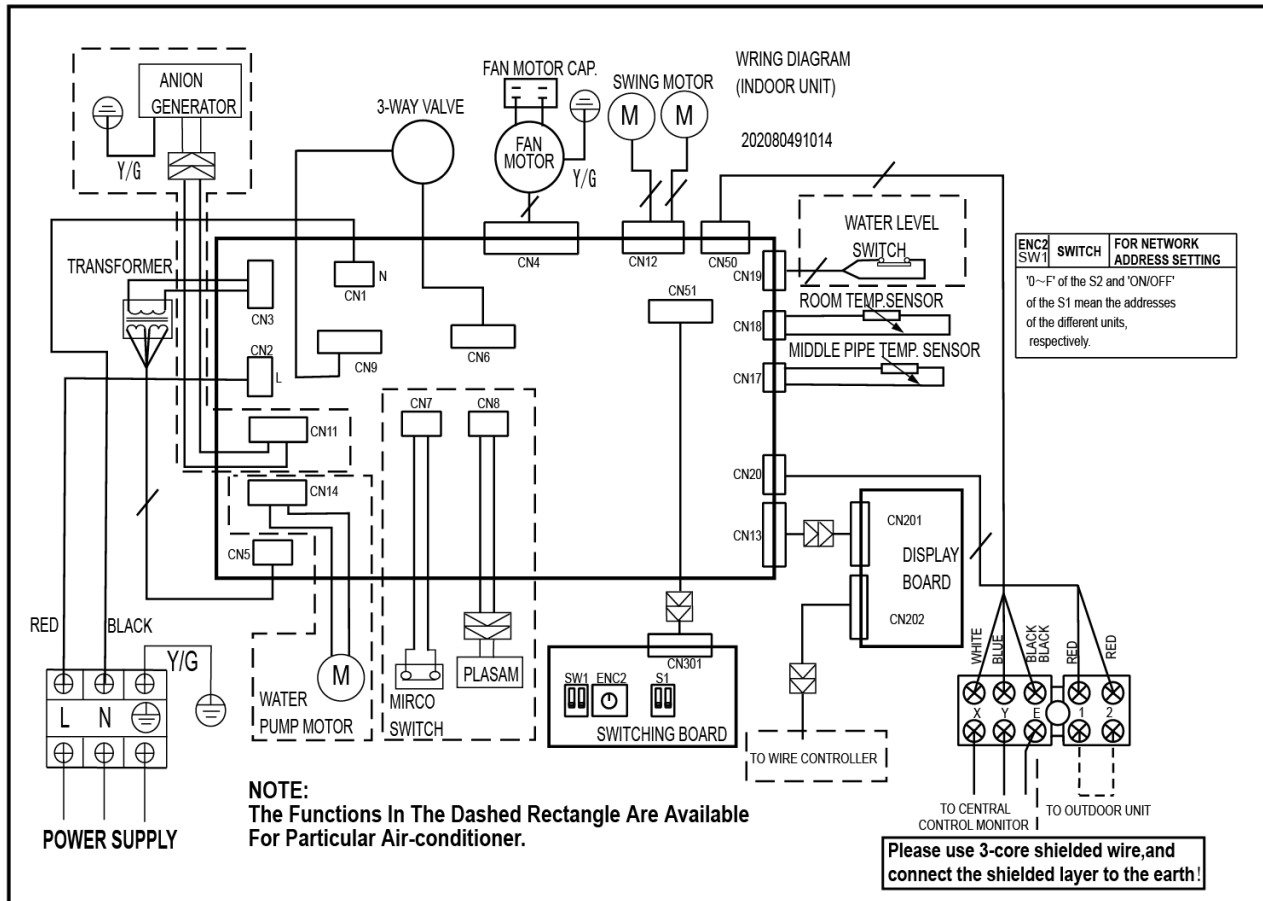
WRING DIAGRAM
(INDOOR UNIT)

202080491014

ANION GENERATOR

Y/G

3-WAY VALVE

FAN MOTOR CAP.

FAN MOTOR

Y/G

SWING MOTOR

M M

CN4

CN12

CN50

TRANSFORMER

CN1 N

CN3

CN2 L

CN9

CN6

CN51

WATER LEVEL SWITCH

CN19

ROOM TEMP.SENSOR

CN18

MIDDLE PIPE TEMP. SENSOR

CN17

| ENC2 SW1 | SWITCH | FOR NETWORK ADDRESS SETTING |
|---|---|---|
| '0~F' of the S2 and 'ON/OFF' of the S1 mean the addresses of the different units, respectively. | | |

CN11

CN7

CN8

CN14

CN5

CN20

CN13

CN201

DISPLAY BOARD

CN202

RED

BLACK

Y/G

L N

M

WATER PUMP MOTOR

MIRCO SWITCH

PLASAM

CN301

SW1 ENC2 S1

SWITCHING BOARD

TO WIRE CONTROLLER

WHITE BLUE BLACK BLACK RED RED

X Y E 1 2

TO CENTRAL CONTROL MONITOR

TO OUTDOOR UNIT

POWER SUPPLY

NOTE:
The Functions In The Dashed Rectangle Are Available For Particular Air-conditioner.

Please use 3-core shielded wire,and connect the shielded layer to the earth!